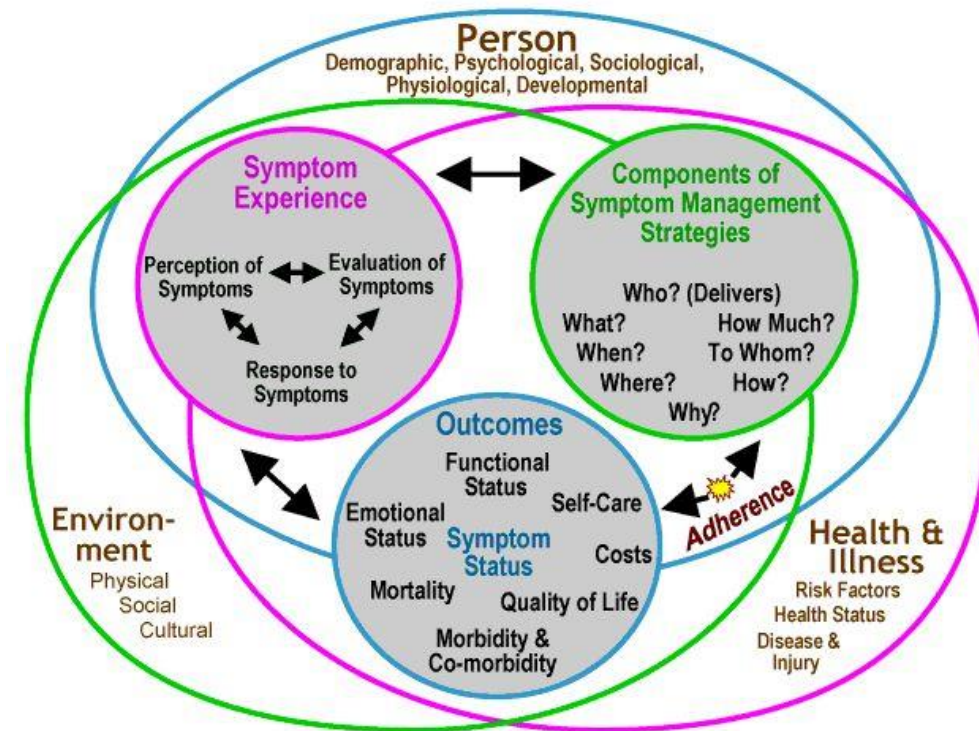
Person
Demographic, Psychological, Sociological, Physiological, Developmental

Symptom Experience

Perception of Symptoms

Evaluation of Symptoms

Response to Symptoms

Components of Symptom Management Strategies

Who? (Delivers)
What?
How Much?
When?
To Whom?
Where?
How?
Why?

Outcomes

Functional Status

Self-Care

Emotional Status

Symptom Status

Costs

Mortality

Quality of Life

Morbidity & Co-morbidity

Adherence

Environ-ment
Physical
Social
Cultural

Health & Illness
Risk Factors
Health Status
Disease & Injury